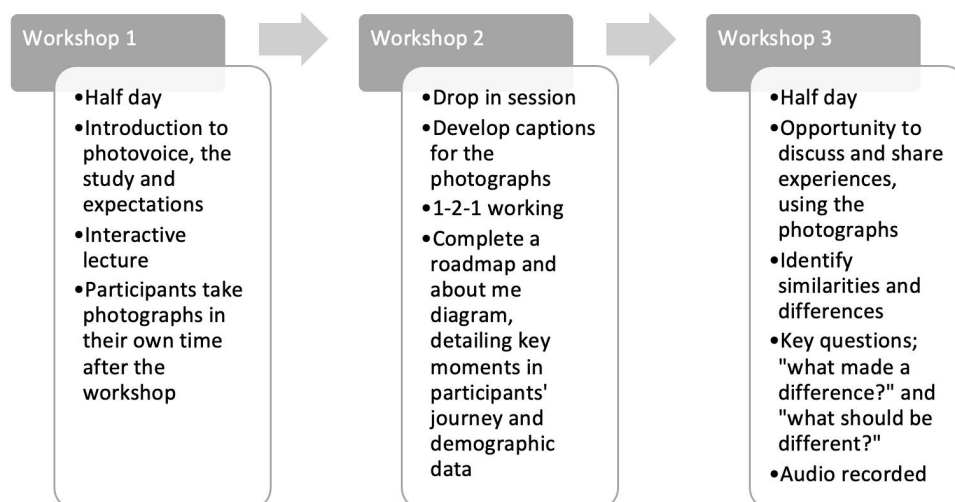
Workshop 1

•Half day
•Introduction to photovoice, the study and expectations
•Interactive lecture
•Participants take photographs in their own time after the workshop

Workshop 2

•Drop in session
•Develop captions for the photographs
•1-2-1 working
•Complete a roadmap and about me diagram, detailing key moments in participants' journey and demographic data

Workshop 3

•Half day
•Opportunity to discuss and share experiences, using the photographs
•Identify similarities and differences
•Key questions; "what made a difference?" and "what should be different?"
•Audio recorded